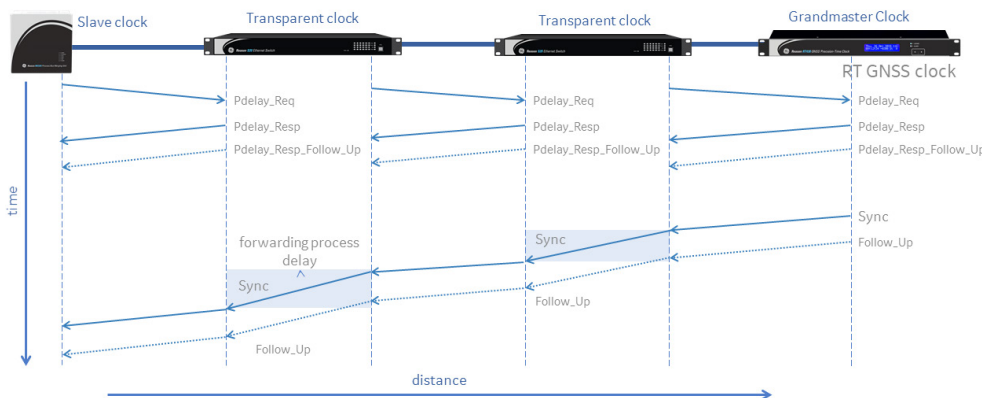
Slave clock

Transparent clock

Transparent clock

Grandmaster Clock

RT GNSS clock

Pdelay_Req

Pdelay_Resp

Pdelay_Resp_Follow_Up

Pdelay_Req

Pdelay_Resp

Pdelay_Resp_Follow_Up

Pdelay_Req

Pdelay_Resp

Pdelay_Resp_Follow_Up

time

Sync

Follow_Up

Sync

forwarding process delay

Sync

Follow_Up

Follow_Up

distance